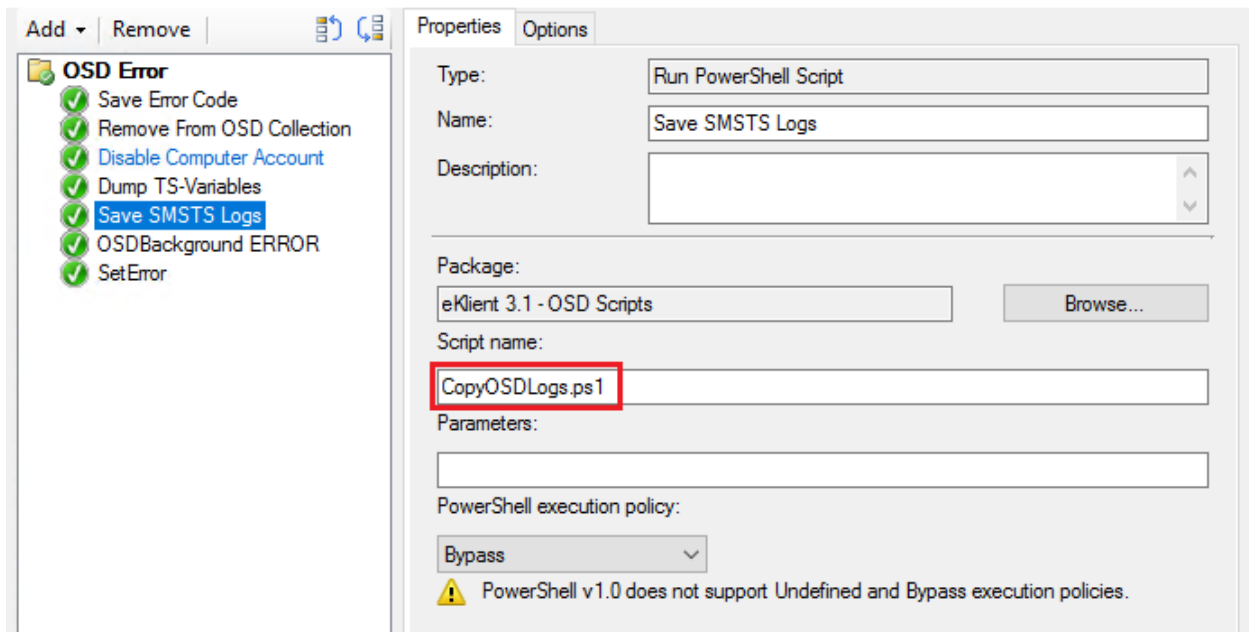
Add ▾ | Remove

OSD Error
Save Error Code
Remove From OSD Collection
Disable Computer Account
Dump TS-Variables
Save SMSTS Logs
OSDBackground ERROR
SetError

Properties | Options

Type: Run PowerShell Script

Name: Save SMSTS Logs

Description:

Package:
eKlient 3.1 - OSD Scripts
Browse...

Script name:
CopyOSDLogs.ps1

Parameters:

PowerShell execution policy:
Bypass

PowerShell v1.0 does not support Undefined and Bypass execution policies.